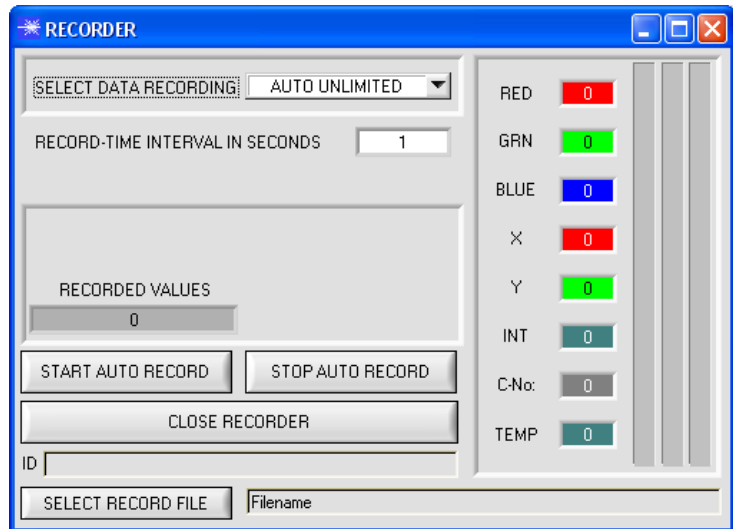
RECORDER

SELECT DATA RECORDING AUTO UNLIMITED

RECORD-TIME INTERVAL IN SECONDS 1

RECORDED VALUES
0

START AUTO RECORD STOP AUTO RECORD

CLOSE RECORDER

ID

SELECT RECORD FILE Filename

RED 0
GRN 0
BLUE 0
X 0
Y 0
INT 0
C-No: 0
TEMP 0